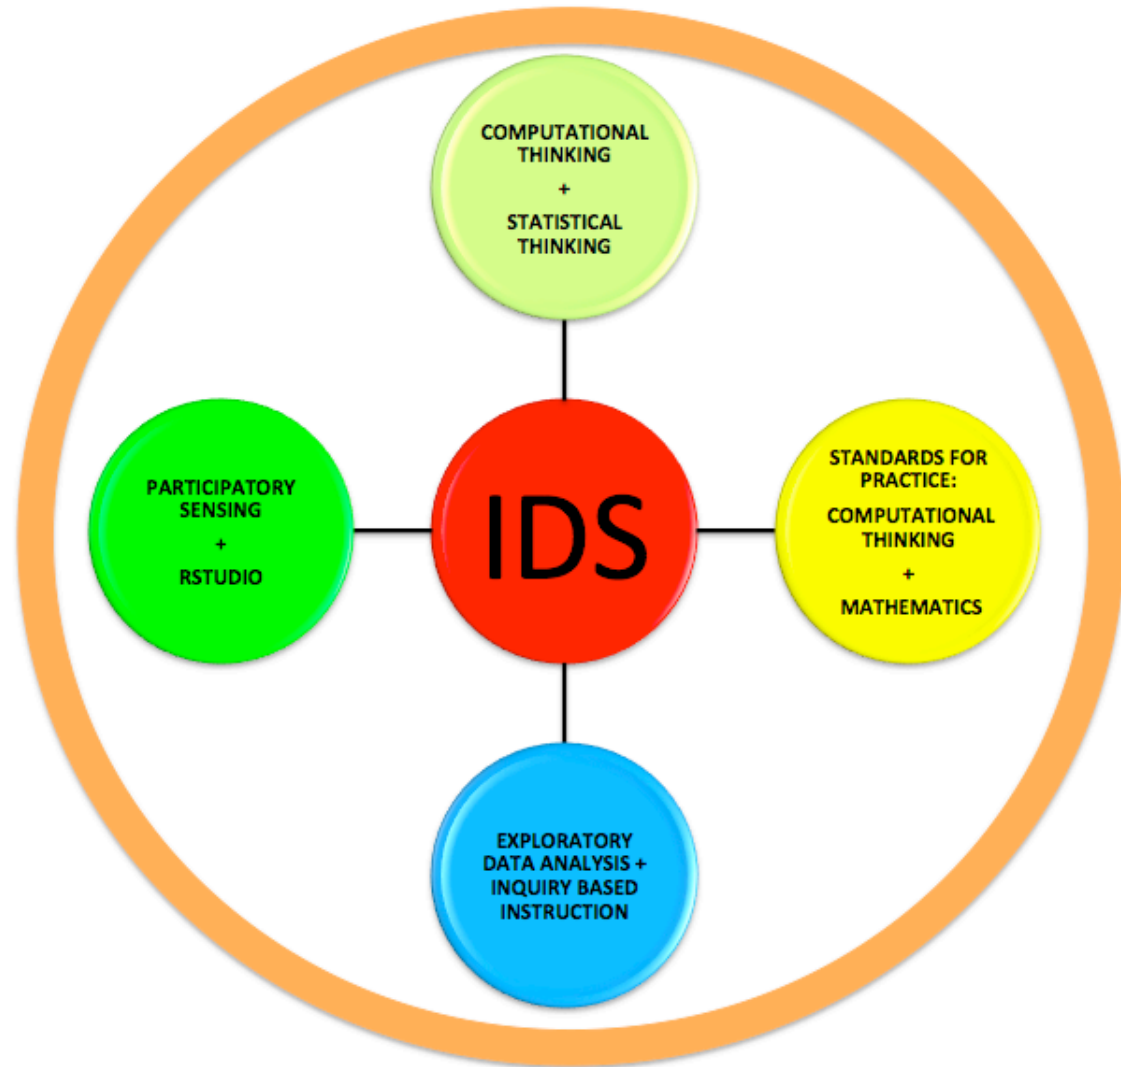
COMPUTATIONAL THINKING
+
STATISTICAL THINKING

PARTICIPATORY SENSING
+
RSTUDIO

IDS

STANDARDS FOR PRACTICE:
COMPUTATIONAL THINKING
+
MATHEMATICS

EXPLORATORY DATA ANALYSIS + INQUIRY BASED INSTRUCTION